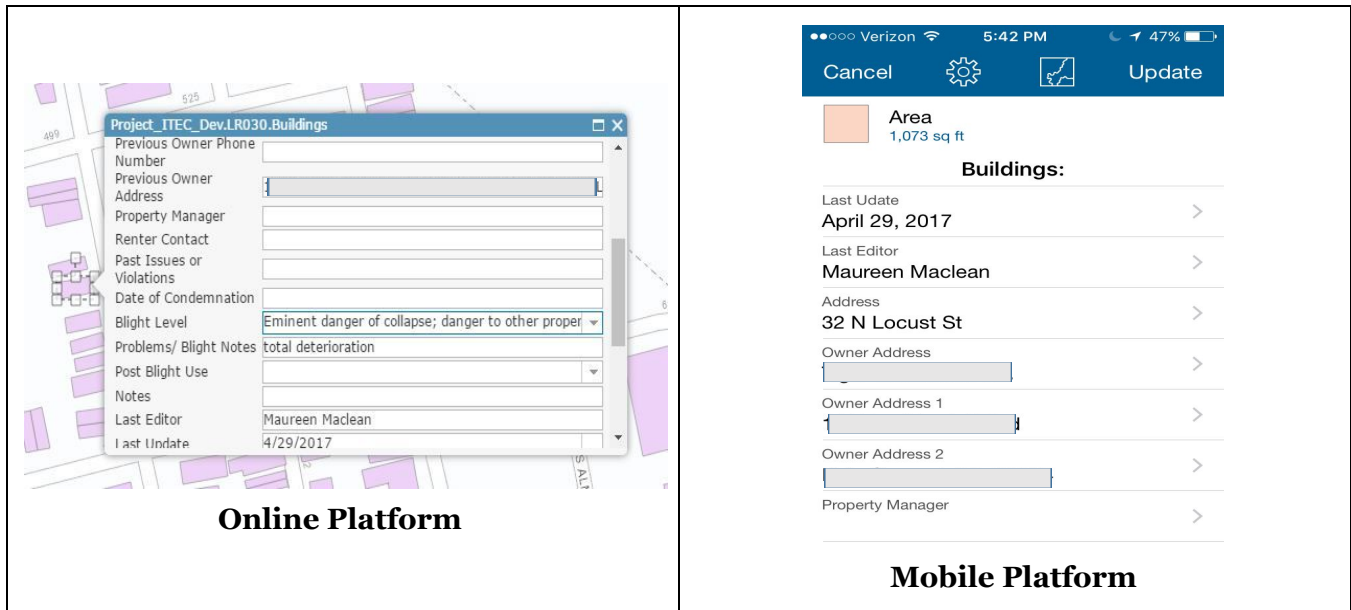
| 525 499 Project_ITEC_Dev.LR030.Buildings<br>Previous Owner Phone Number<br>Previous Owner Address<br>Property Manager<br>Renter Contact<br>Past Issues or Violations<br>Date of Condemnation<br>Blight Level: Eminent danger of collapse; danger to other proper<br>Problems/ Blight Notes: total deterioration<br>Post Blight Use<br>Notes<br>Last Editor: Maureen Maclean<br>Last Update: 4/29/2017<br>**Online Platform** | ●●○○○ Verizon 5:42 PM 47%<br>Cancel Update<br>Area<br>1,073 sq ft<br>Buildings:<br>Last Udate<br>April 29, 2017<br>Last Editor<br>Maureen Maclean<br>Address<br>32 N Locust St<br>Owner Address<br>Owner Address 1<br>Owner Address 2<br>Property Manager<br>**Mobile Platform** |
|---|---|